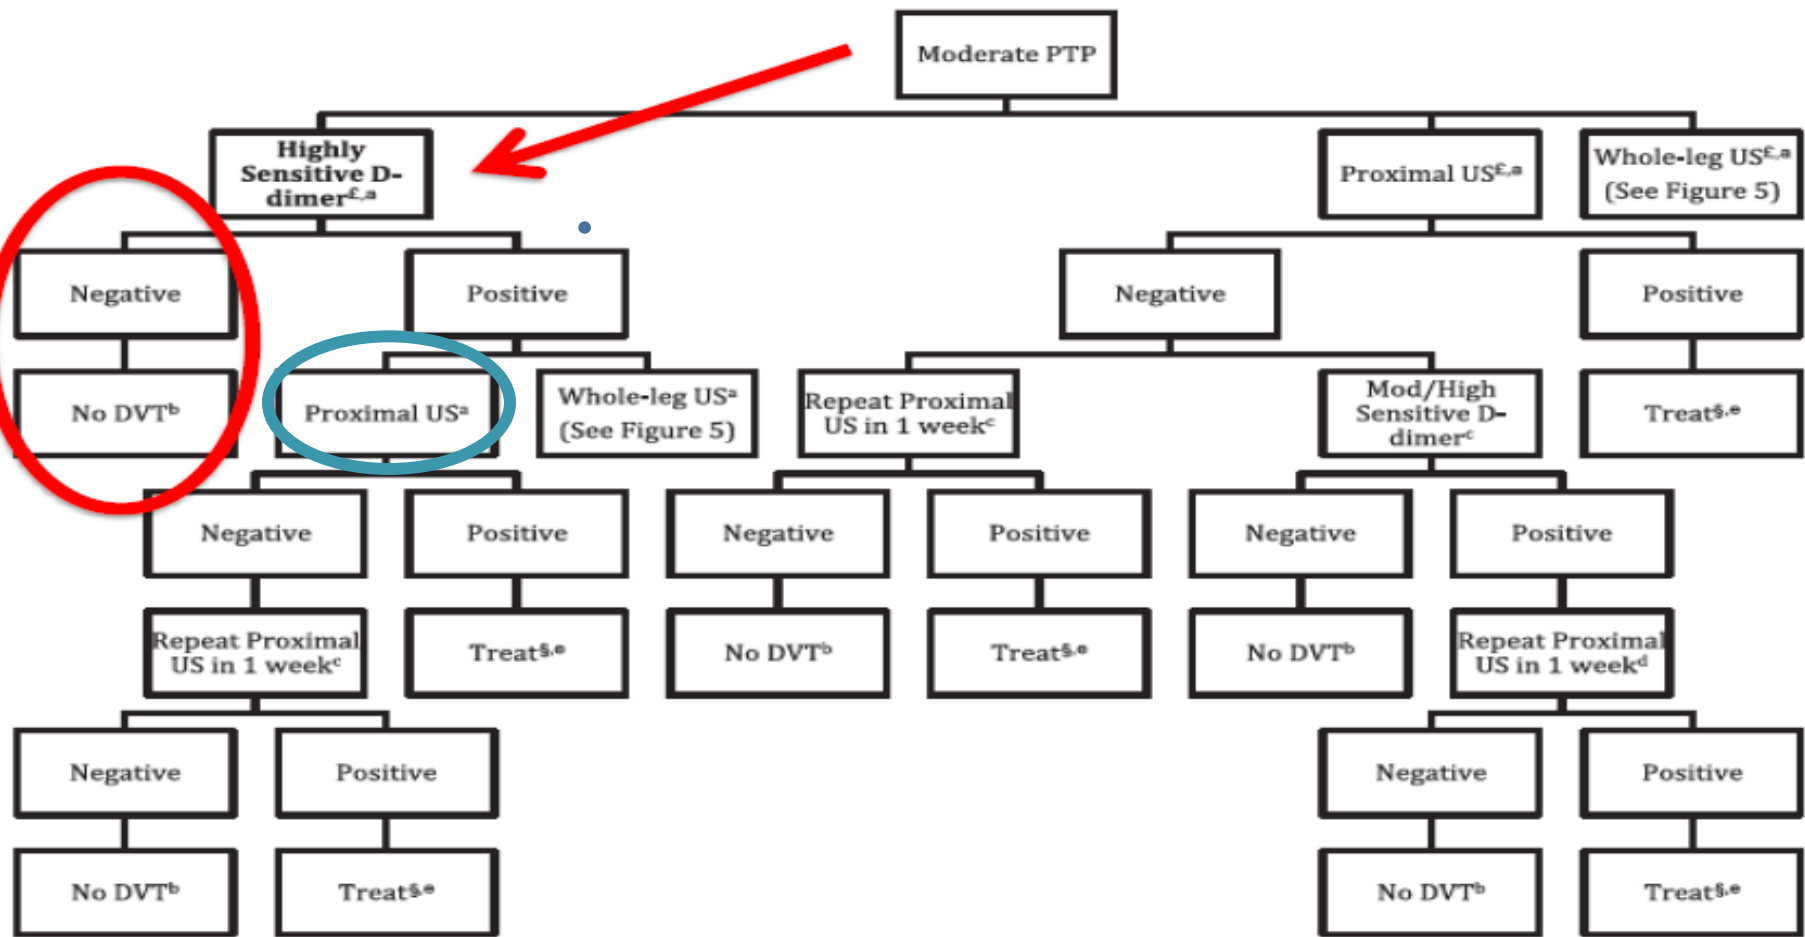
Moderate PTP

Highly Sensitive D-dimer$^{£,a}$

Proximal US$^{£,a}$

Whole-leg US$^{£,a}$ (See Figure 5)

Negative

Positive

Negative

Positive

No DVT$^{b}$

Proximal US$^{a}$

Whole-leg US$^{a}$ (See Figure 5)

Repeat Proximal US in 1 week$^{c}$

Mod/High Sensitive D-dimer$^{c}$

Treat$^{\S,e}$

Negative

Positive

Negative

Positive

Negative

Positive

Repeat Proximal US in 1 week$^{c}$

Treat$^{\S,e}$

No DVT$^{b}$

Treat$^{\S,e}$

No DVT$^{b}$

Repeat Proximal US in 1 week$^{d}$

Negative

Positive

Negative

Positive

No DVT$^{b}$

Treat$^{\S,e}$

No DVT$^{b}$

Treat$^{\S,e}$